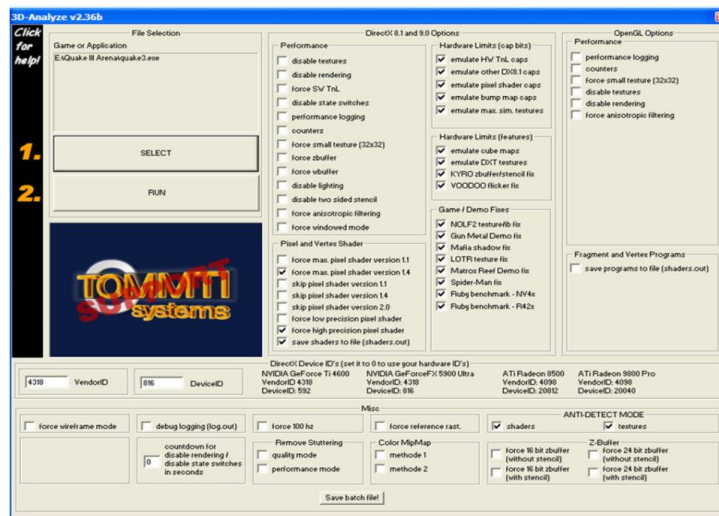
3D-Analyze v2.36b

Click for help!

File Selection
Game or Application
E:\Quake III Arena\quake3.exe

1.
SELECT

2.
RUN

TOMMTI systems
SUPPORT

DirectX 8.1 and 9.0 Options

Performance
disable textures
disable rendering
force SW TnL
disable state switches
performance logging
counters
force small texture (32x32)
force zbuffer
force wbuffer
disable lighting
disable two sided stencil
force anisotropic filtering
force windowed mode

Pixel and Vertex Shader
force max. pixel shader version 1.1
force max. pixel shader version 1.4
skip pixel shader version 1.1
skip pixel shader version 1.4
skip pixel shader version 2.0
force low precision pixel shader
force high precision pixel shader
save shaders to file (shaders.out)

Hardware Limits (cap bits)
emulate HW TnL caps
emulate other DX8.1 caps
emulate pixel shader caps
emulate bump map caps
emulate max. sim. textures

Hardware Limits (features)
emulate cube maps
emulate DXT textures
KYRO zbuffer/stencil fix
VOODOO flicker fix

Game / Demo Fixes
NOLF2 texture/lib fix
Gun Metal Demo fix
Mafia shadow fix
LOTR texture fix
Matrox Reef Demo fix
Spider-Man fix
Rubg benchmark - NV4x
Rubg benchmark - R42x

OpenGL Options
Performance
performance logging
counters
force small texture (32x32)
disable textures
disable rendering
force anisotropic filtering

Fragment and Vertex Programs
save programs to file (shaders.out)

DirectX Device ID's (set it to 0 to use your hardware ID's)
4318 VendorID
816 DeviceID
NVIDIA GeForce Ti 4600
VendorID: 4318
DeviceID: 592
NVIDIA GeForceFX 5900 Ultra
VendorID: 4318
DeviceID: 816
ATi Radeon 8500
VendorID: 4098
DeviceID: 20812
ATi Radeon 9800 Pro
VendorID: 4098
DeviceID: 20040

Misc
force wireframe mode
debug logging (log.out)
force 100 hz
force reference rast.
ANTI-DETECT MODE
shaders
textures
0
countdown for disable rendering / disable state switches in seconds
Remove Stuttering
quality mode
performance mode
Color MipMap
methode 1
methode 2
Z-Buffer
force 16 bit zbuffer (without stencil)
force 16 bit zbuffer (with stencil)
force 24 bit zbuffer (without stencil)
force 24 bit zbuffer (with stencil)

Save batch file!